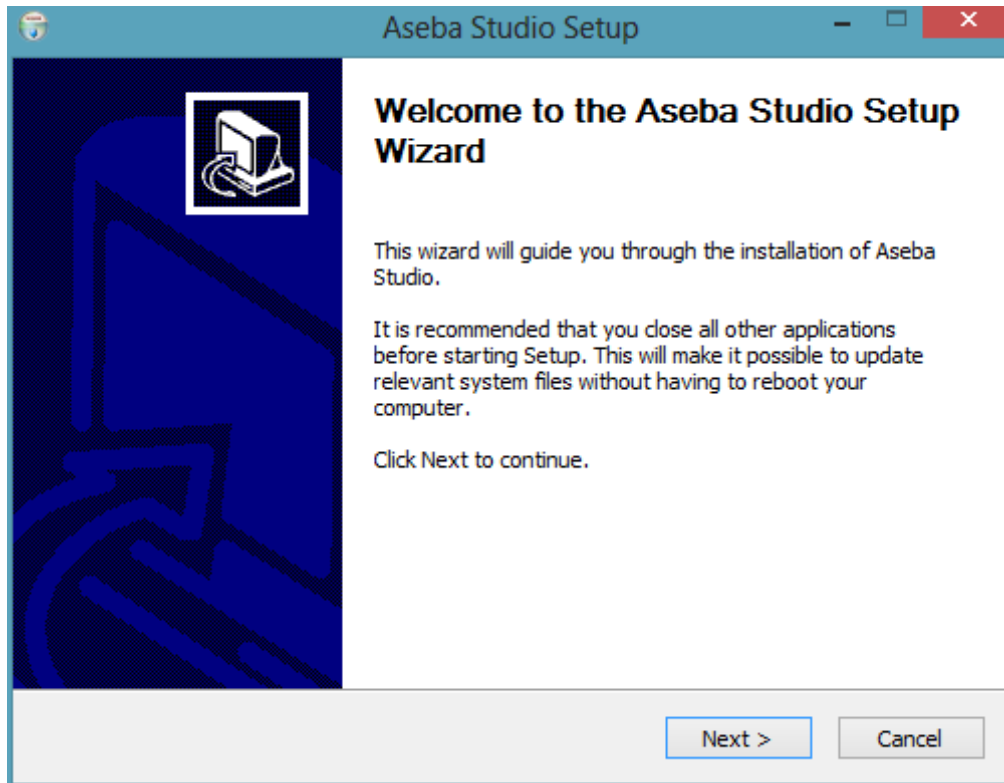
Aseba Studio Setup

Welcome to the Aseba Studio Setup Wizard

This wizard will guide you through the installation of Aseba Studio.

It is recommended that you close all other applications before starting Setup. This will make it possible to update relevant system files without having to reboot your computer.

Click Next to continue.

Next >

Cancel